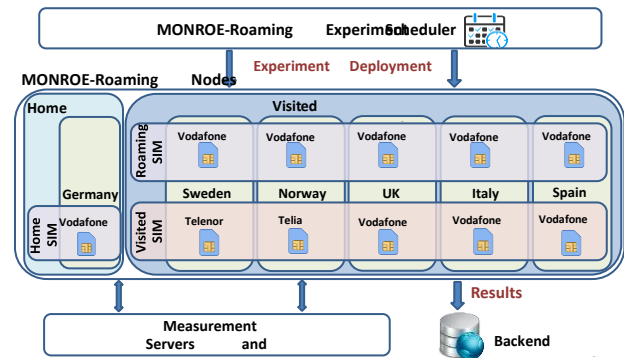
MONROE-Roaming Experiment Scheduler

Experiment Deployment

MONROE-Roaming Nodes

Home

Visited

Roaming SIM

Vodafone

Vodafone

Vodafone

Vodafone

Vodafone

Germany

Sweden

Norway

UK

Italy

Spain

Home SIM

Vodafone

Visited SIM

Telenor

Telia

Vodafone

Vodafone

Vodafone

Results

Measurement Servers and

Backend